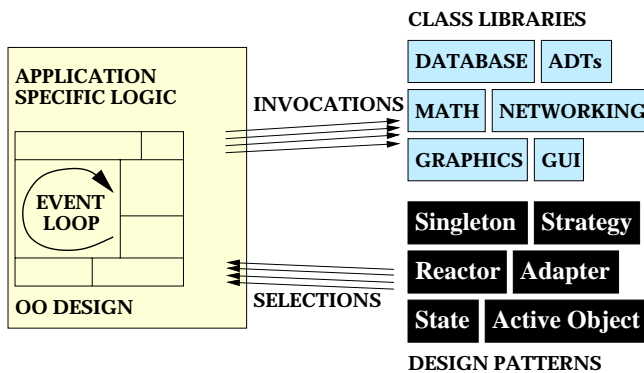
APPLICATION SPECIFIC LOGIC

EVENT LOOP

OO DESIGN

INVOCATIONS

SELECTIONS

CLASS LIBRARIES

DATABASE

ADTs

MATH

NETWORKING

GRAPHICS

GUI

Singleton

Strategy

Reactor

Adapter

State

Active Object

DESIGN PATTERNS